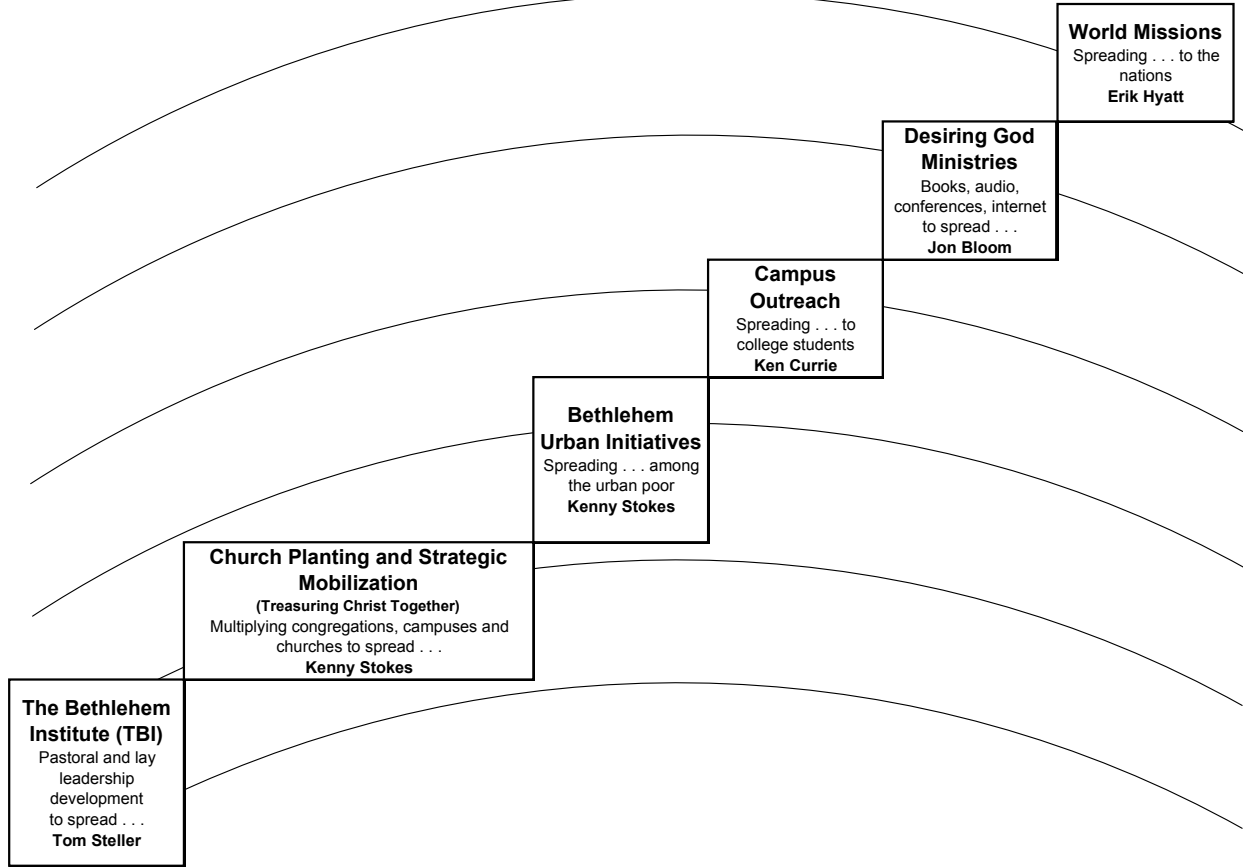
World Missions
Spreading . . . to the nations
Erik Hyatt

Desiring God Ministries
Books, audio, conferences, internet to spread . . .
Jon Bloom

Campus Outreach
Spreading . . . to college students
Ken Currie

Bethlehem Urban Initiatives
Spreading . . . among the urban poor
Kenny Stokes

Church Planting and Strategic Mobilization
(Treasuring Christ Together)
Multiplying congregations, campuses and churches to spread . . .
Kenny Stokes

The Bethlehem Institute (TBI)
Pastoral and lay leadership development to spread . . .
Tom Steller